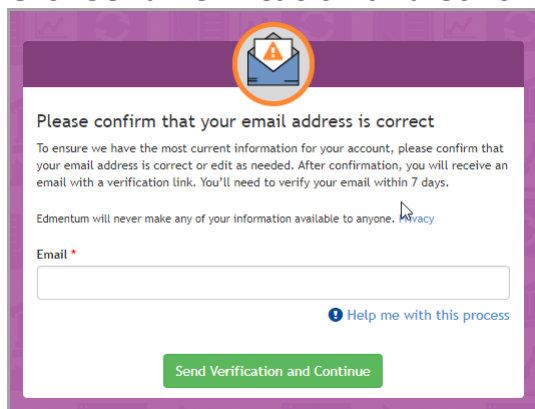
Please confirm that your email address is correct

To ensure we have the most current information for your account, please confirm that your email address is correct or edit as needed. After confirmation, you will receive an email with a verification link. You'll need to verify your email within 7 days.

Edmentum will never make any of your information available to anyone. Privacy

Email *

Help me with this process

Send Verification and Continue